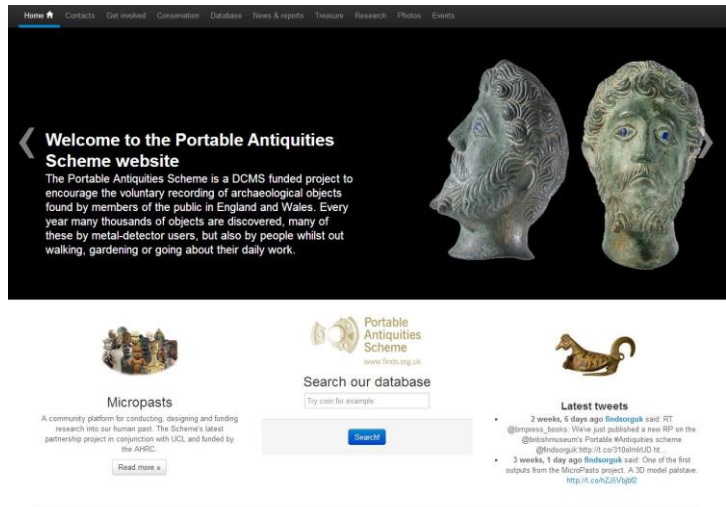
Home Contacts Get involved Conservation Database News & reports Treasure Research Photos Events

Welcome to the Portable Antiquities Scheme website

The Portable Antiquities Scheme is a DCMS funded project to encourage the voluntary recording of archaeological objects found by members of the public in England and Wales. Every year many thousands of objects are discovered, many of these by metal-detector users, but also by people whilst out walking, gardening or going about their daily work.

Micropasts

A community platform for conducting, designing and funding research into our human past. The Scheme's latest partnership project in conjunction with UCL and funded by the AHRC.

Read more »

Portable Antiquities Scheme

www.finds.org.uk

Search our database

Try coin for example

Search!

Latest tweets

2 weeks, 6 days ago findsorguk said: RT @bmpress_books: We've just published a new RP on the @britishmuseum's Portable #Antiquities scheme @findsorguk http://t.co/310otmlrUD ht...

3 weeks, 1 day ago findsorguk said: One of the first outputs from the MicroPasts project. A 3D model palstave. http://t.co/hZJ5Vbjbf2